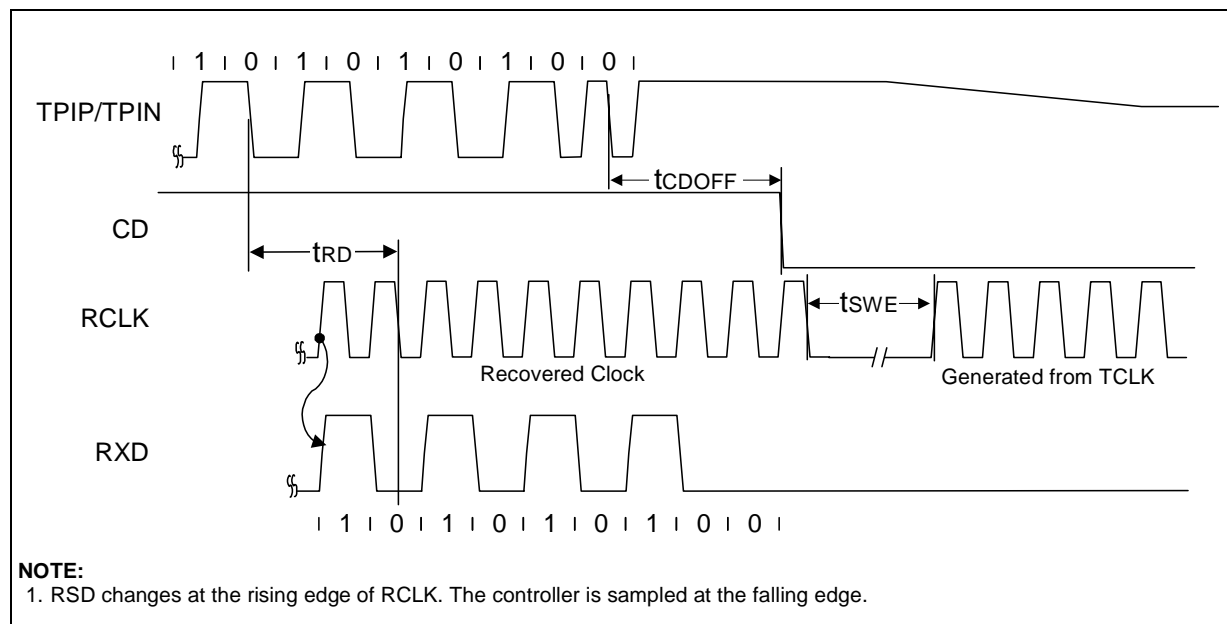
1 0 1 0 1 0 1 0 0

TPIP/TPIN

$t_{CDOFF}$

CD

$t_{RD}$

RCLK

$t_{SWE}$

Recovered Clock

Generated from TCLK

RXD

1 0 1 0 1 0 1 0 0

**NOTE:**
1. RSD changes at the rising edge of RCLK. The controller is sampled at the falling edge.